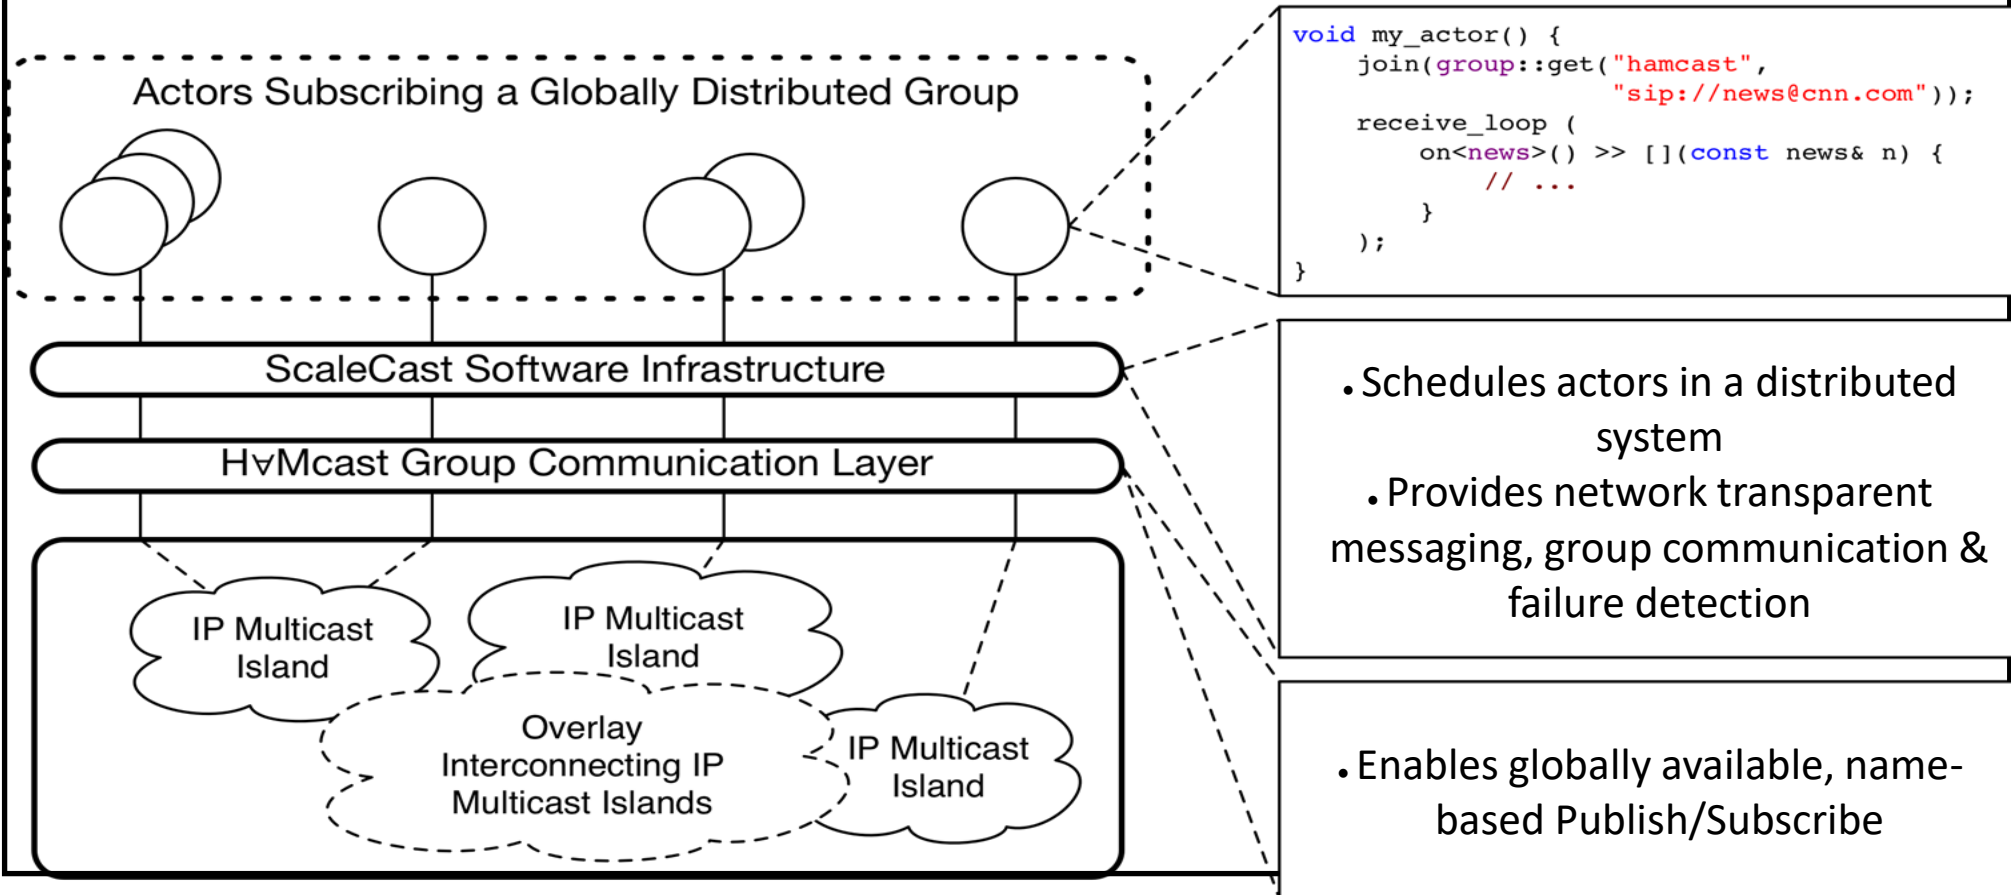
Actors Subscribing a Globally Distributed Group

void my_actor() {
    join(group::get("hamcast",
                    "sip://news@cnn.com"));
    receive_loop (
        on<news>() >> [](const news& n) {
            // ...
        }
    );
}

ScaleCast Software Infrastructure

H∀Mcast Group Communication Layer

IP Multicast Island

IP Multicast Island

Overlay Interconnecting IP Multicast Islands

IP Multicast Island

• Schedules actors in a distributed system
• Provides network transparent messaging, group communication & failure detection

• Enables globally available, name-based Publish/Subscribe